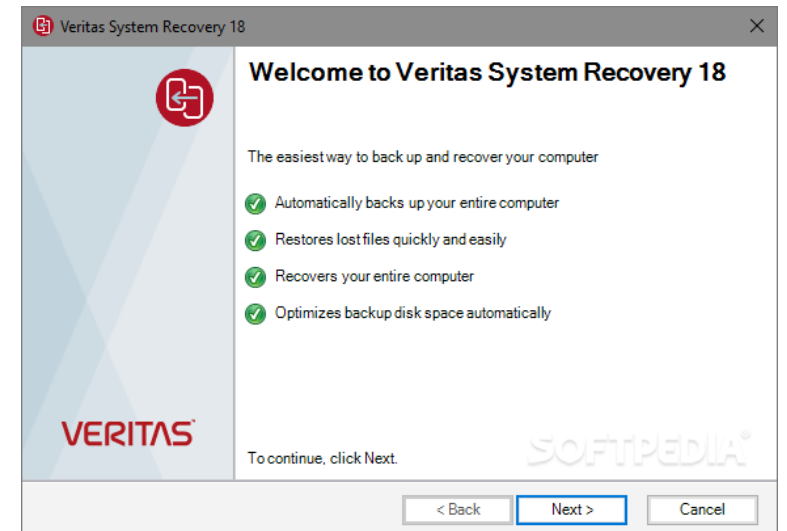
Veritas System Recovery 18

VERITAS

Welcome to Veritas System Recovery 18

The easiest way to back up and recover your computer

Automatically backs up your entire computer

Restores lost files quickly and easily

Recovers your entire computer

Optimizes backup disk space automatically

To continue, click Next.

SOFTPEDIA

< Back
Next >
Cancel